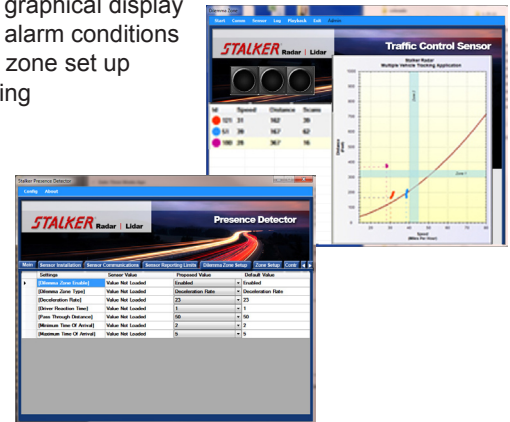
graphical display
alarm conditions
zone set up
ing

Start Comm Sensor Log Playback Exit Admin

STALKER Radar | Lidar

Traffic Control Sensor

Stalker Radar
Multiple Vehicle Tracking Application

| Id | Speed | Distance | Scans |
|---|---|---|---|
| 121 | 31 | 362 | 39 |
| 51 | 36 | 167 | 62 |
| 188 | 28 | 367 | 16 |

Zone 1

Speed (Miles Per Hour)

Stalker Presence Detector

Config About

STALKER Radar | Lidar

Presence Detector

Main Sensor Installation Sensor Communications Sensor Reporting Limits Dilemma Zone Setup Zone Setup Contr

| Settings | Sensor Value | Proposed Value | Default Value |
|---|---|---|---|
| [Dilemma Zone Enable] | Value Not Loaded | Enabled | Enabled |
| [Dilemma Zone Type] | Value Not Loaded | Deceleration Rate | Deceleration Rate |
| [Deceleration Rate] | Value Not Loaded | 23 | 23 |
| [Driver Reaction Time] | Value Not Loaded | 1 | 1 |
| [Pass Through Distance] | Value Not Loaded | 50 | 50 |
| [Minimum Time Of Arrival] | Value Not Loaded | 2 | 2 |
| [Maximum Time Of Arrival] | Value Not Loaded | 5 | 5 |